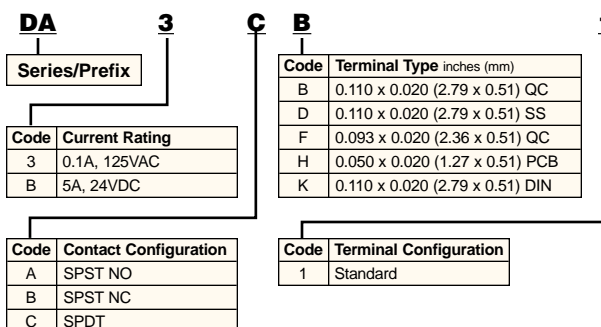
DA 3 C B

Series/Prefix

| Code | Current Rating |
|---|---|
| 3 | 0.1A, 125VAC |
| B | 5A, 24VDC |

| Code | Contact Configuration |
|---|---|
| A | SPST NO |
| B | SPST NC |
| C | SPDT |

| Code | Terminal Type inches (mm) |
|---|---|
| B | 0.110 x 0.020 (2.79 x 0.51) QC |
| D | 0.110 x 0.020 (2.79 x 0.51) SS |
| F | 0.093 x 0.020 (2.36 x 0.51) QC |
| H | 0.050 x 0.020 (1.27 x 0.51) PCB |
| K | 0.110 x 0.020 (2.79 x 0.51) DIN |

| Code | Terminal Configuration |
|---|---|
| 1 | Standard |